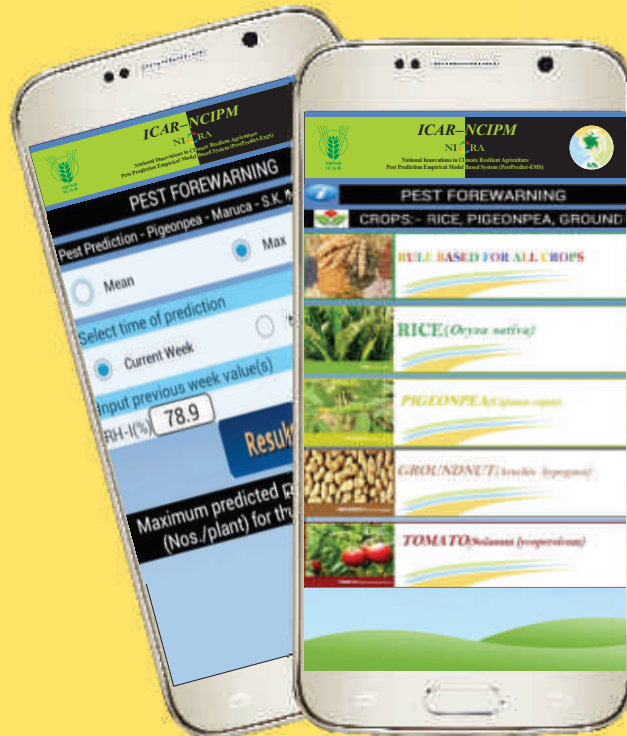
ICAR–NCIPM
NICRA
National Innovations in Climate Resilient Agriculture
Pest Prediction Empirical Model Based System (PestPredict-EMS)
PEST FOREWARNING
Pest Prediction - Pigeonpea - Maruca - S.K.
Max
Mean
Select time of prediction
Current Week
Input previous week value(s)
RH-I(%) 78.9
Result
Maximum predicted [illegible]
(Nos./plant) for th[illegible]

ICAR–NCIPM
NICRA
National Innovations in Climate Resilient Agriculture
Pest Prediction Empirical Model Based System (PestPredict-EMS)
PEST FOREWARNING
CROPS:- RICE, PIGEONPEA, GROUND
RULE BASED FOR ALL CROPS
RICE(Oryza sativa)
PIGEONPEA(Cajanus cajan)
GROUNDNUT(Arachis hypogaea)
TOMATO(Solanum lycopersicum)